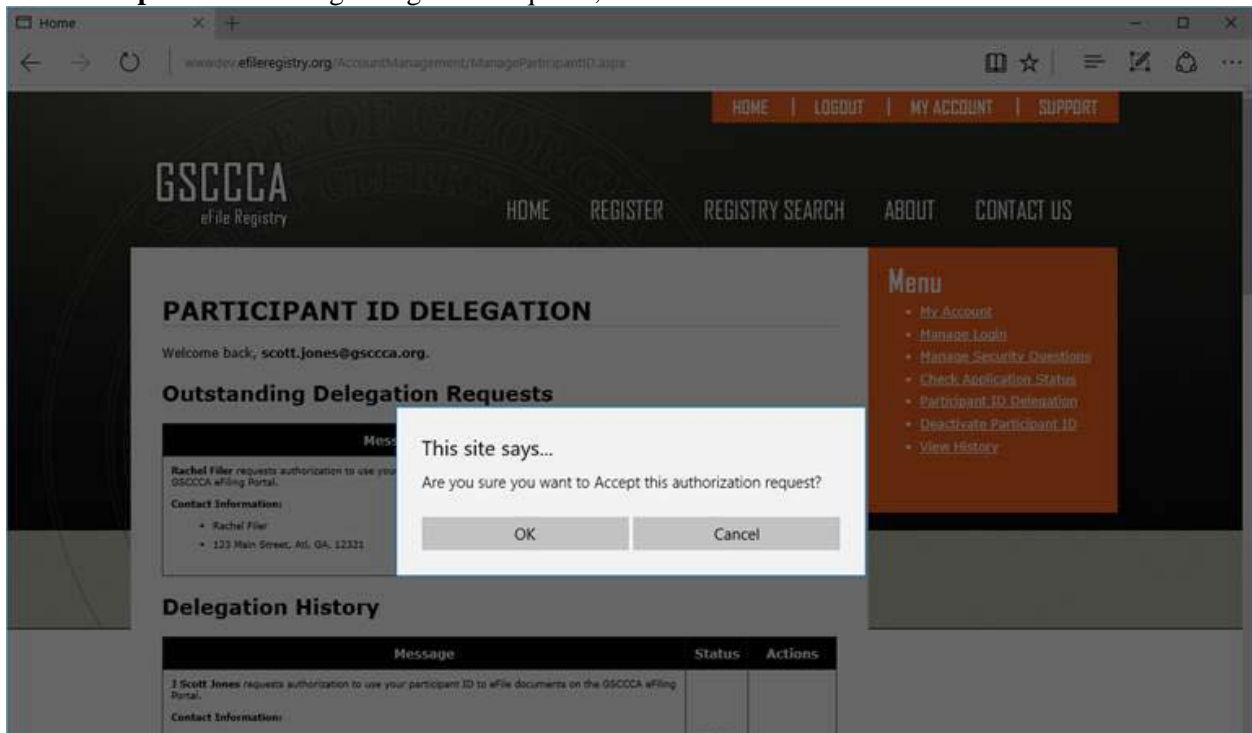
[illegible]

Home

www.dev.efileregistry.org/AccountManagement/ManageParticipantID.aspx

HOME | LOGOUT | MY ACCOUNT | SUPPORT

GSCCCA
eFile Registry

HOME REGISTER REGISTRY SEARCH ABOUT CONTACT US

Menu
• My Account
• Manage Login
• Manage Security Questions
• Check Application Status
• Participant ID Delegation
• Deactivate Participant ID
• View History

PARTICIPANT ID DELEGATION

Welcome back, scott.jones@gsccca.org.

Outstanding Delegation Requests

| Mess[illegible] |
|---|
| Rachel Filer requests authorization to use you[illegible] GSCCCA eFiling Portal. Contact Information: • Rachel Filer • 123 Main Street, Atl. GA, 12321 |

This site says...

Are you sure you want to Accept this authorization request?

OK Cancel

Delegation History

| Message | Status | Actions |
|---|---|---|
| J Scott Jones requests authorization to use your participant ID to eFile documents on the GSCCCA eFiling Portal. Contact Information: | | |